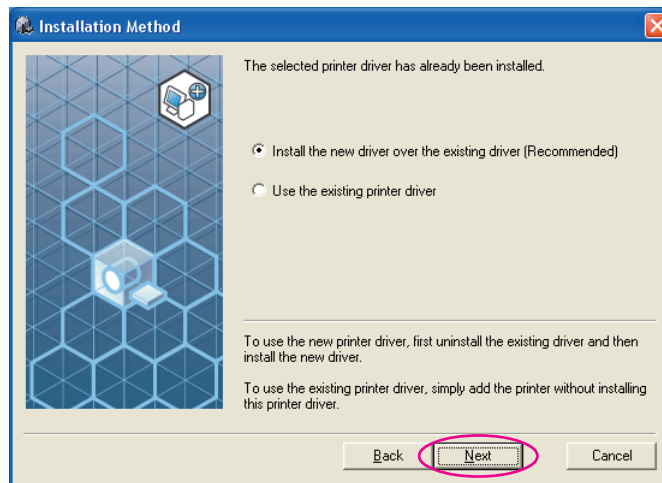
Installation Method

The selected printer driver has already been installed.

Install the new driver over the existing driver (Recommended)

Use the existing printer driver

To use the new printer driver, first uninstall the existing driver and then install the new driver.

To use the existing printer driver, simply add the printer without installing this printer driver.

Back

Next

Cancel